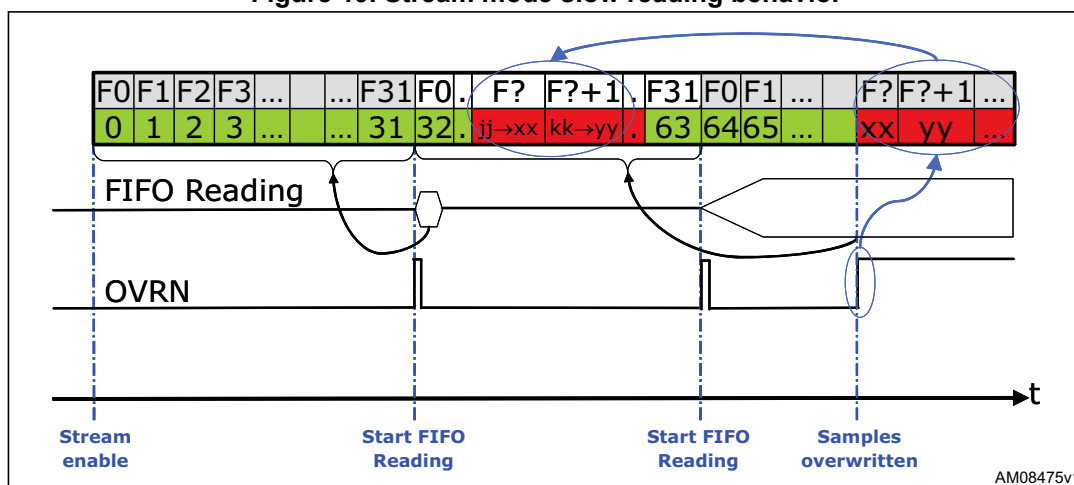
Figure 10. Stream mode slow reading behavior

| F0 | F1 | F2 | F3 | ... | | ... | F31 | F0 | . | F? | F?+1 | . | F31 | F0 | F1 | ... | | F? | F?+1 | ... |
|---|---|---|---|---|---|---|---|---|---|---|---|---|---|---|---|---|---|---|---|---|
| 0 | 1 | 2 | 3 | ... | | ... | 31 | 32 | . | jj→xx | kk→yy | . | 63 | 64 | 65 | ... | | xx | yy | ... |

FIFO Reading

OVRN

t

Stream enable

Start FIFO Reading

Start FIFO Reading

Samples overwritten

AM08475v1